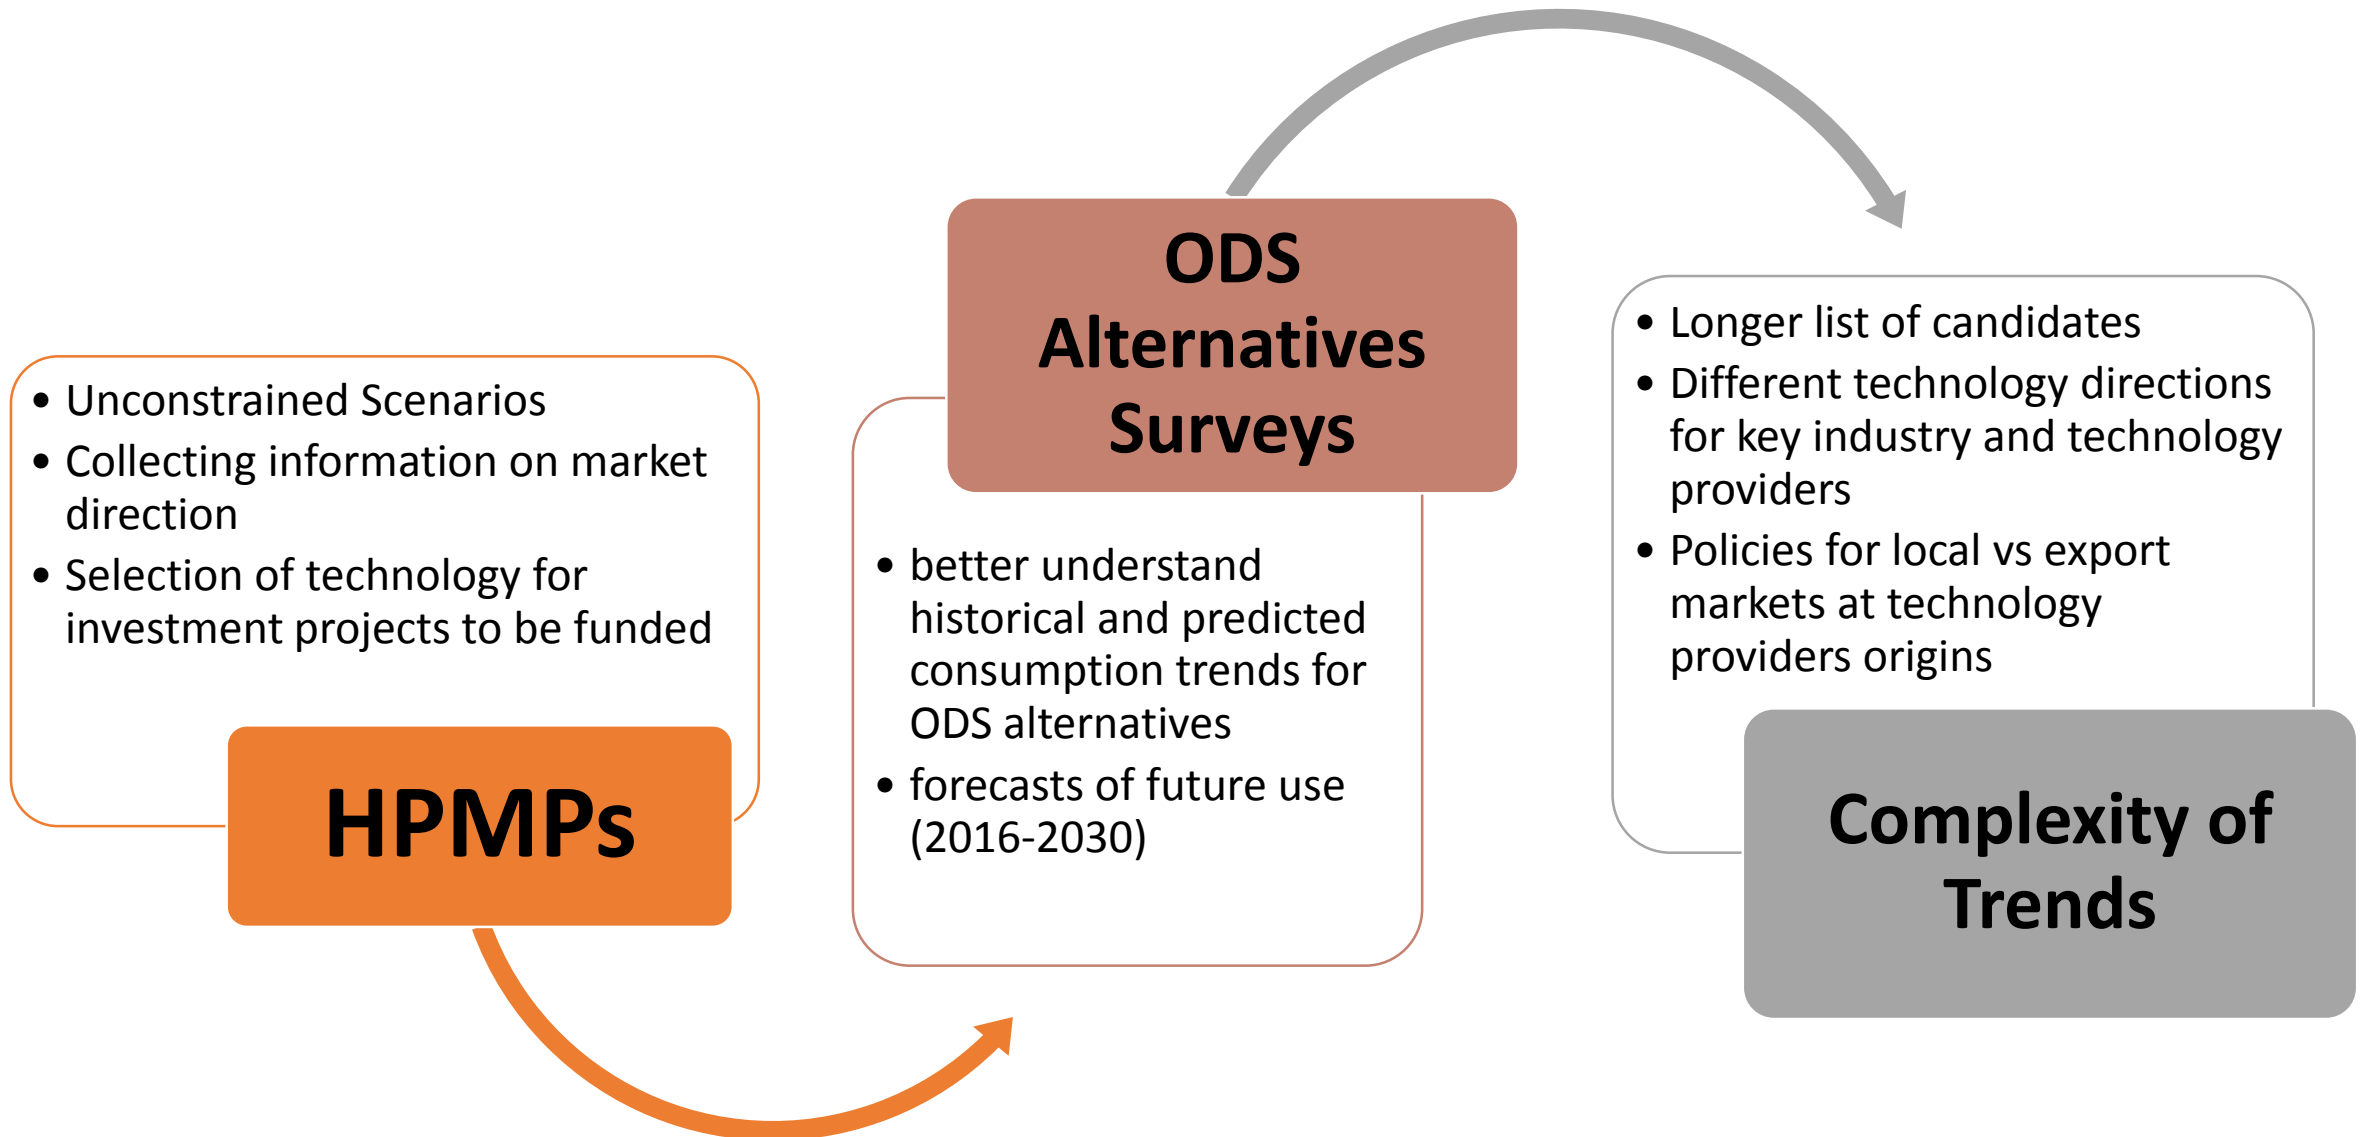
- Unconstrained Scenarios
- Collecting information on market direction
- Selection of technology for investment projects to be funded

HPMPs

ODS Alternatives Surveys

- better understand historical and predicted consumption trends for ODS alternatives
- forecasts of future use (2016-2030)

- Longer list of candidates
- Different technology directions for key industry and technology providers
- Policies for local vs export markets at technology providers origins

Complexity of Trends